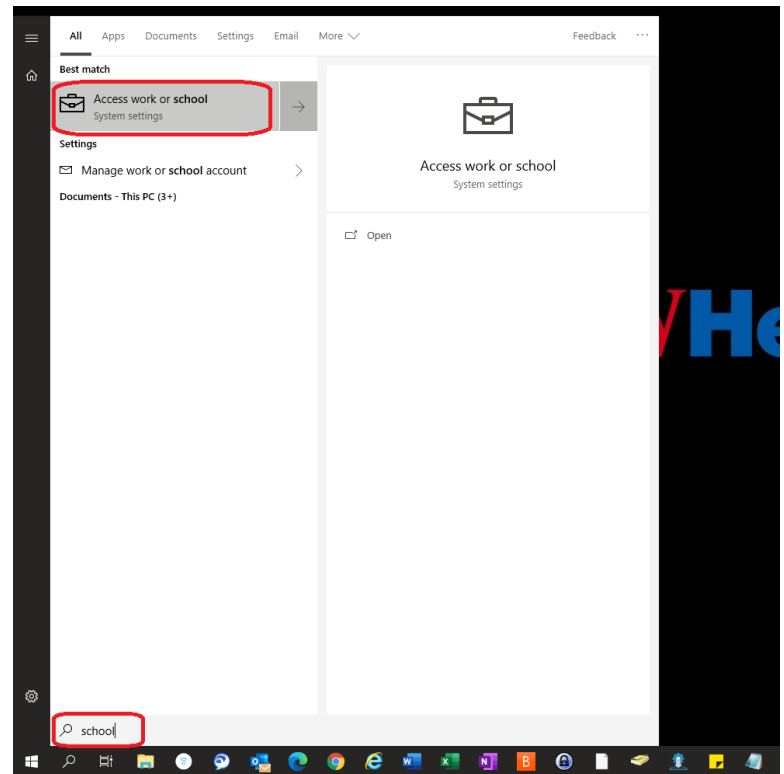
All Apps Documents Settings Email More Feedback ···

Best match

Access work or school
System settings

Settings

Manage work or school account

Documents - This PC (3+)

Access work or school
System settings

Open

VHe

school